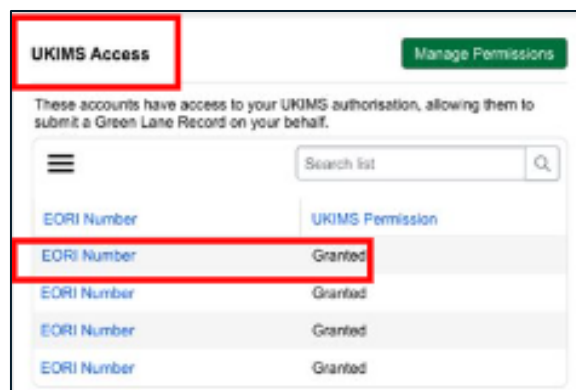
UKIMS Access

Manage Permissions

These accounts have access to your UKIMS authorisation, allowing them to submit a Green Lane Record on your behalf.

Search list

| EORI Number | UKIMS Permission |
|---|---|
| EORI Number | Granted |
| EORI Number | Granted |
| EORI Number | Granted |
| EORI Number | Granted |